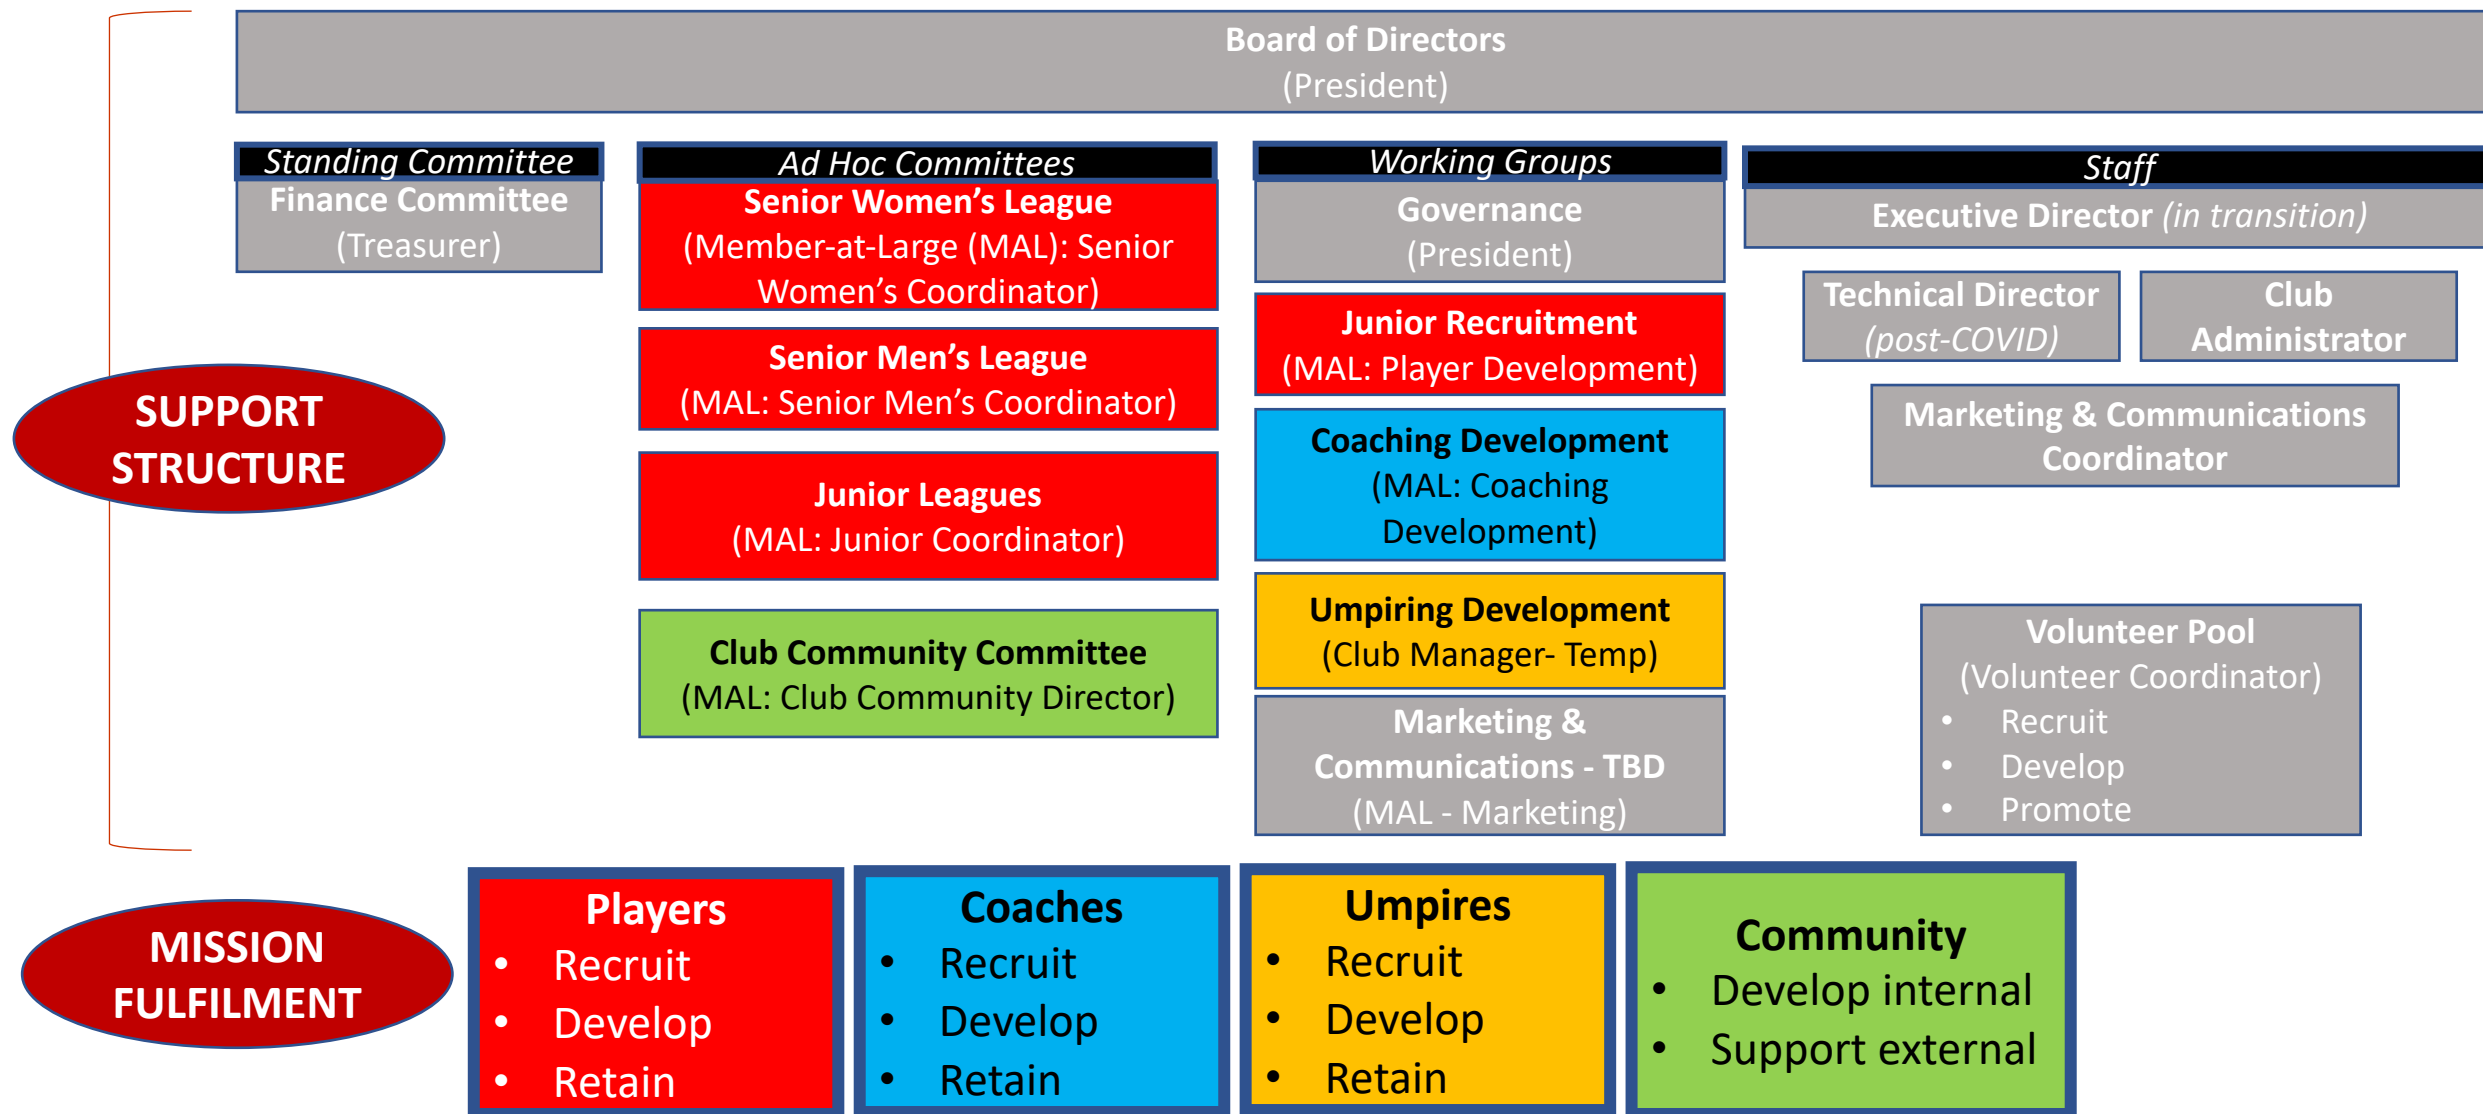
Board of Directors
(President)

SUPPORT STRUCTURE

Standing Committee
Finance Committee
(Treasurer)

Ad Hoc Committees
Senior Women's League
(Member-at-Large (MAL): Senior Women's Coordinator)

Senior Men's League
(MAL: Senior Men's Coordinator)

Junior Leagues
(MAL: Junior Coordinator)

Club Community Committee
(MAL: Club Community Director)

Working Groups
Governance
(President)

Junior Recruitment
(MAL: Player Development)

Coaching Development
(MAL: Coaching Development)

Umpiring Development
(Club Manager- Temp)

Marketing & Communications - TBD
(MAL - Marketing)

Staff
Executive Director (in transition)

Technical Director
(post-COVID)

Club Administrator

Marketing & Communications Coordinator

Volunteer Pool
(Volunteer Coordinator)
• Recruit
• Develop
• Promote

MISSION FULFILMENT

Players
• Recruit
• Develop
• Retain

Coaches
• Recruit
• Develop
• Retain

Umpires
• Recruit
• Develop
• Retain

Community
• Develop internal
• Support external